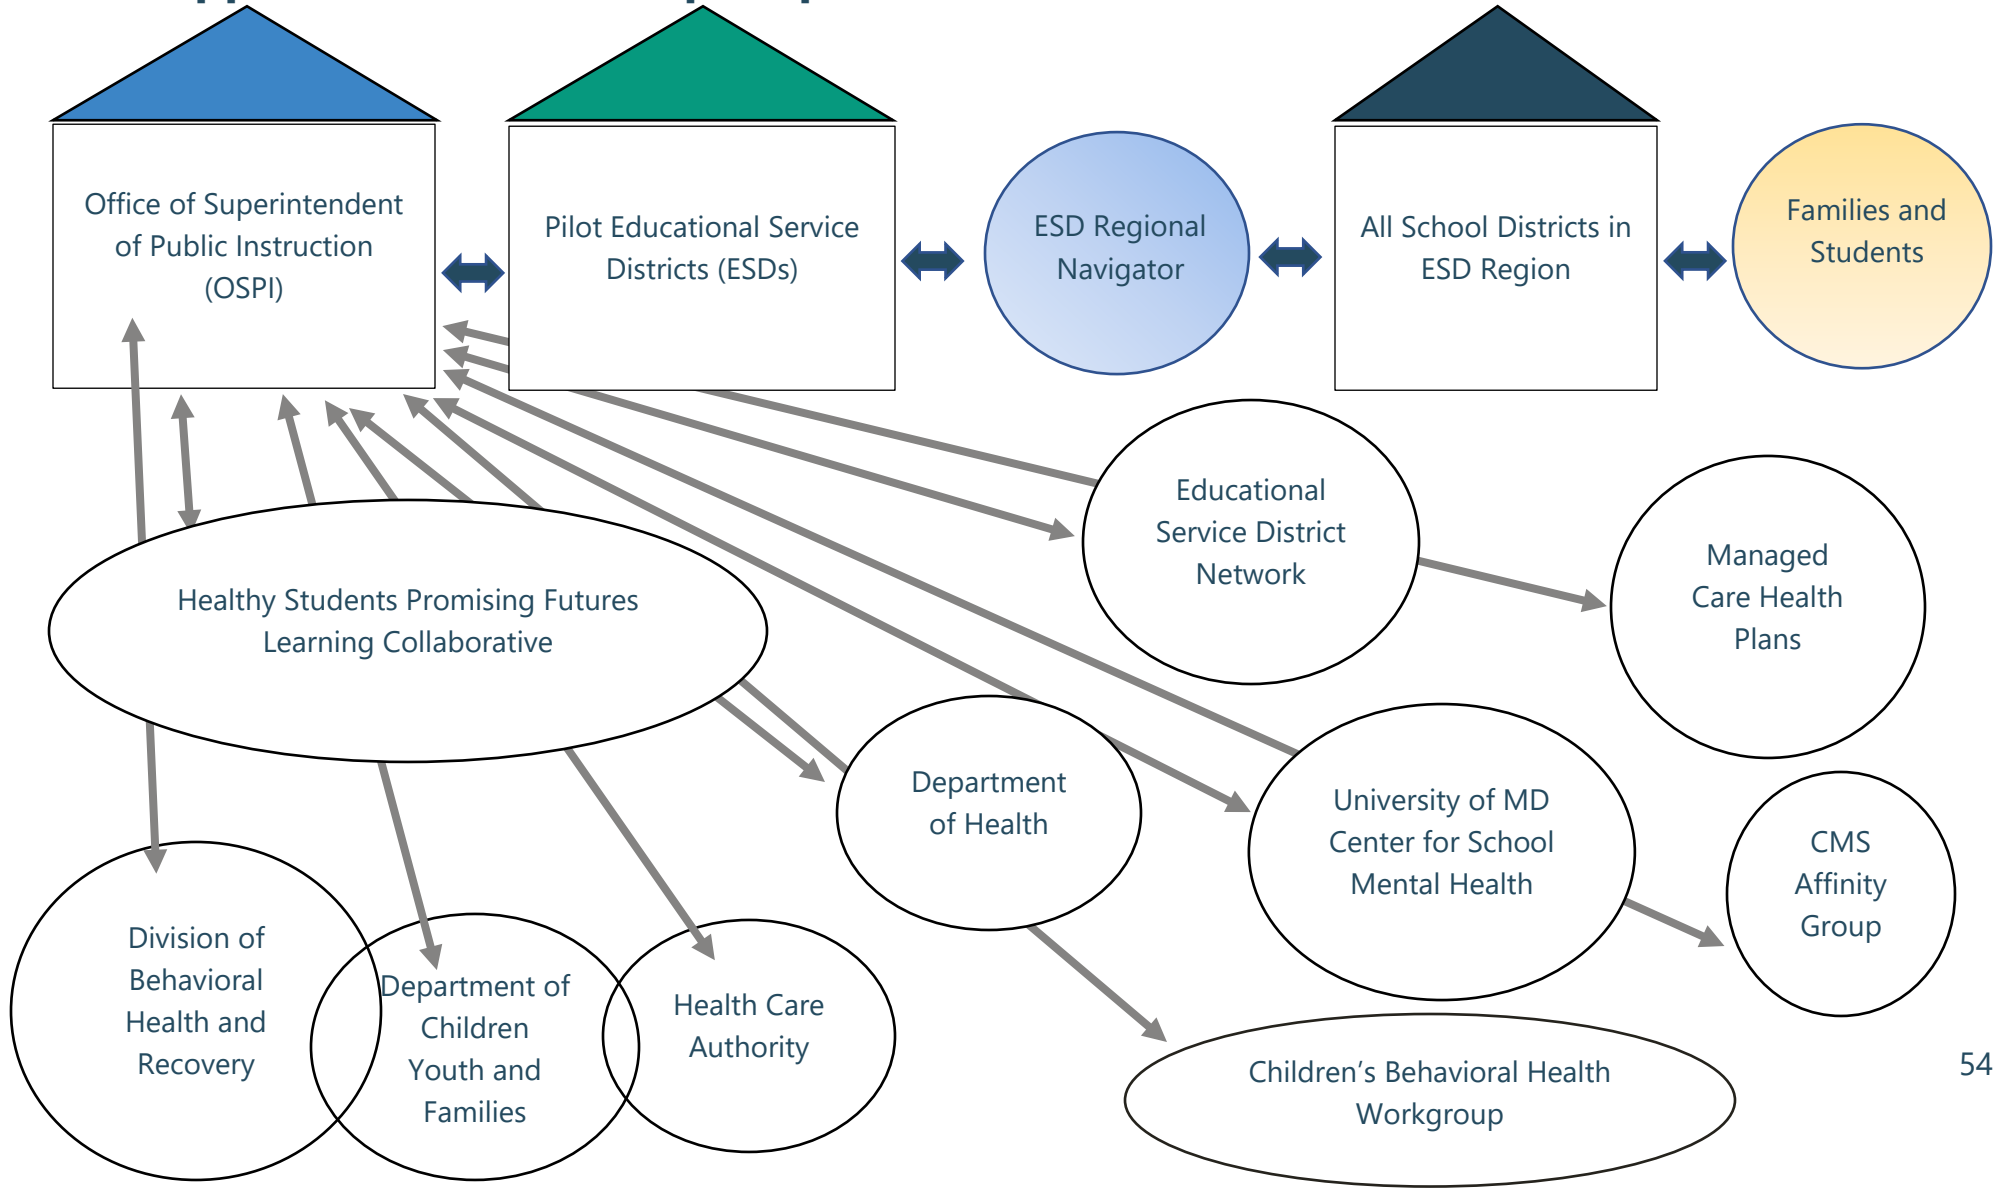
Office of Superintendent of Public Instruction (OSPI)

Pilot Educational Service Districts (ESDs)

ESD Regional Navigator

All School Districts in ESD Region

Families and Students

Educational Service District Network

Managed Care Health Plans

Healthy Students Promising Futures Learning Collaborative

Department of Health

University of MD Center for School Mental Health

CMS Affinity Group

Division of Behavioral Health and Recovery

Department of Children Youth and Families

Health Care Authority

Children’s Behavioral Health Workgroup

54